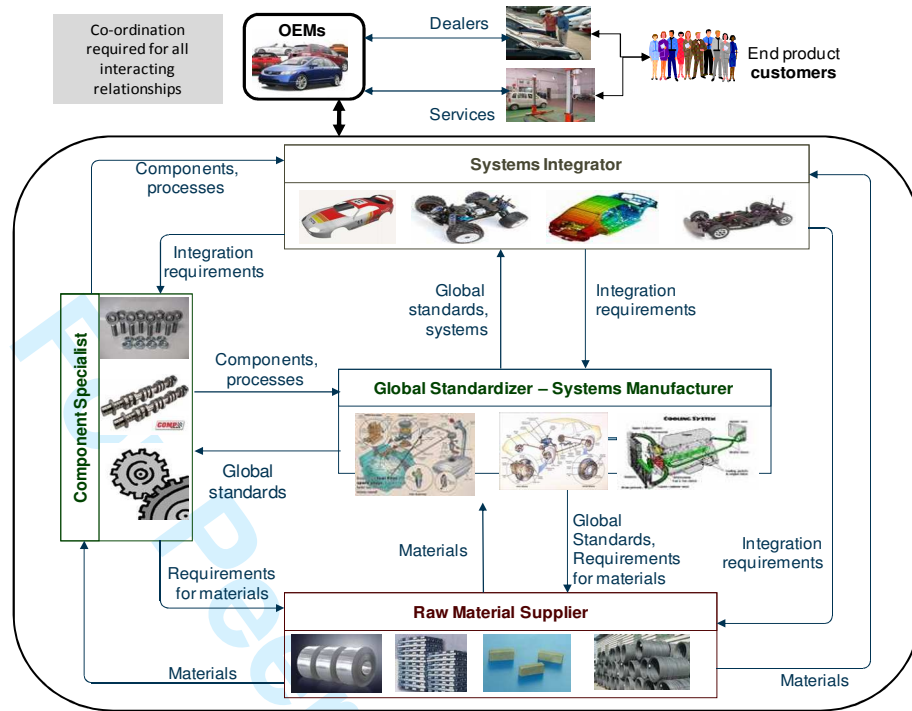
Co-ordination required for all interacting relationships

OEMs

Dealers

Services

End product customers

Systems Integrator

Components, processes

Integration requirements

Global standards, systems

Integration requirements

Component Specialist

Components, processes

Global Standardizer – Systems Manufacturer

Global standards

Materials

Global Standards, Requirements for materials

Integration requirements

Requirements for materials

Raw Material Supplier

Materials

Materials